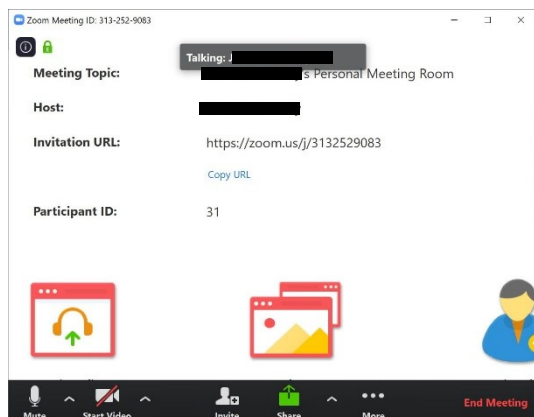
Zoom Meeting ID: 313-252-9083

Talking: J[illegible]

Meeting Topic: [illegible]'s Personal Meeting Room

Host: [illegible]

Invitation URL: https://zoom.us/j/3132529083

Copy URL

Participant ID: 31

Mute
Start Video
Invite
Share
More
End Meeting